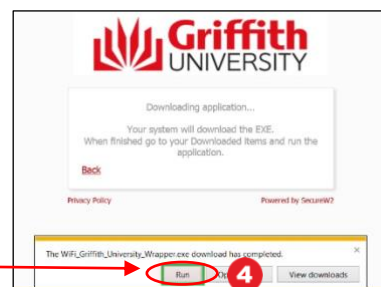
Griffith UNIVERSITY

Downloading application...

Your system will download the EXE. When finished go to your Downloaded Items and run the application.

Back

Privacy Policy

Powered by SecureW2

The WiFi_Griffith_University_Wrapper.exe download has completed.

×

Run

Op

4

View downloads